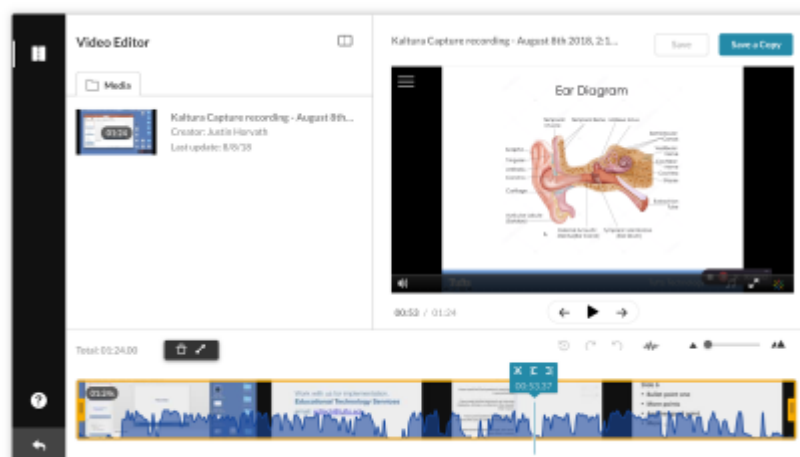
Video Editor

Media

01:24

Kaltura Capture recording - August 8th...

Creator: Justin Horvath

Last update: 8/8/18

Kaltura Capture recording - August 8th 2018, 2:1...

Save

Save a Copy

Ear Diagram

00:53 / 01:24

Total: 01:24.00

00:53.37

01:24

Work with us for implementation

Educational Technology Services

Slide 4

• Bullet point one

• Short point